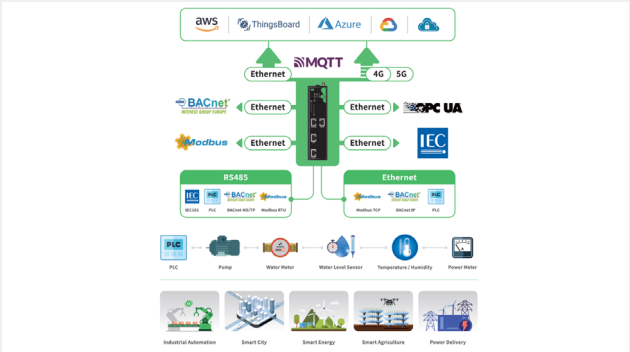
aws ThingsBoard Azure

MQTT

Ethernet

4G 5G

BACnet

Ethernet

Ethernet

OPC UA

Modbus

Ethernet

Ethernet

IEC

RS485

IEC

PLC

BACnet

Modbus

IEC101

PLC

BACnet MS/TP

Modbus RTU

Ethernet

Modbus

BACnet

PLC

Modbus TCP

BACnet IP

PLC

PLC

PLC

Pump

Water Meter

Water Level Sensor

Temperature / Humidity

Power Meter

Industrial Automation

Smart City

Smart Energy

Smart Agriculture

Power Delivery